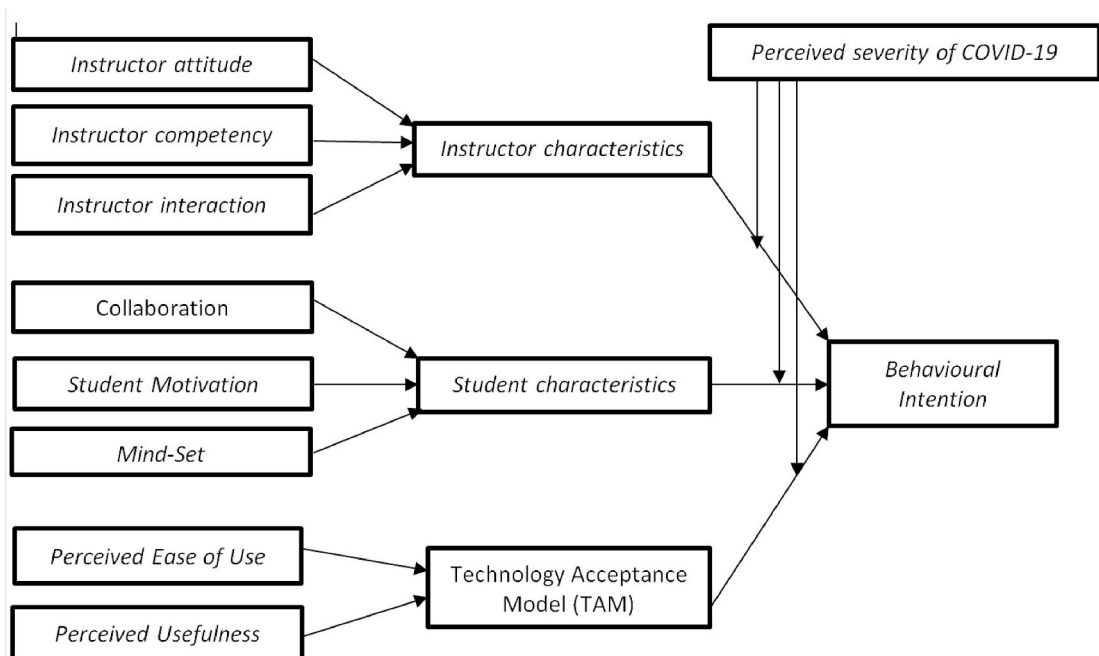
Instructor attitude

Instructor competency

Instructor interaction

Instructor characteristics

Perceived severity of COVID-19

Collaboration

Student Motivation

Mind-Set

Student characteristics

Behavioural Intention

Perceived Ease of Use

Perceived Usefulness

Technology Acceptance Model (TAM)